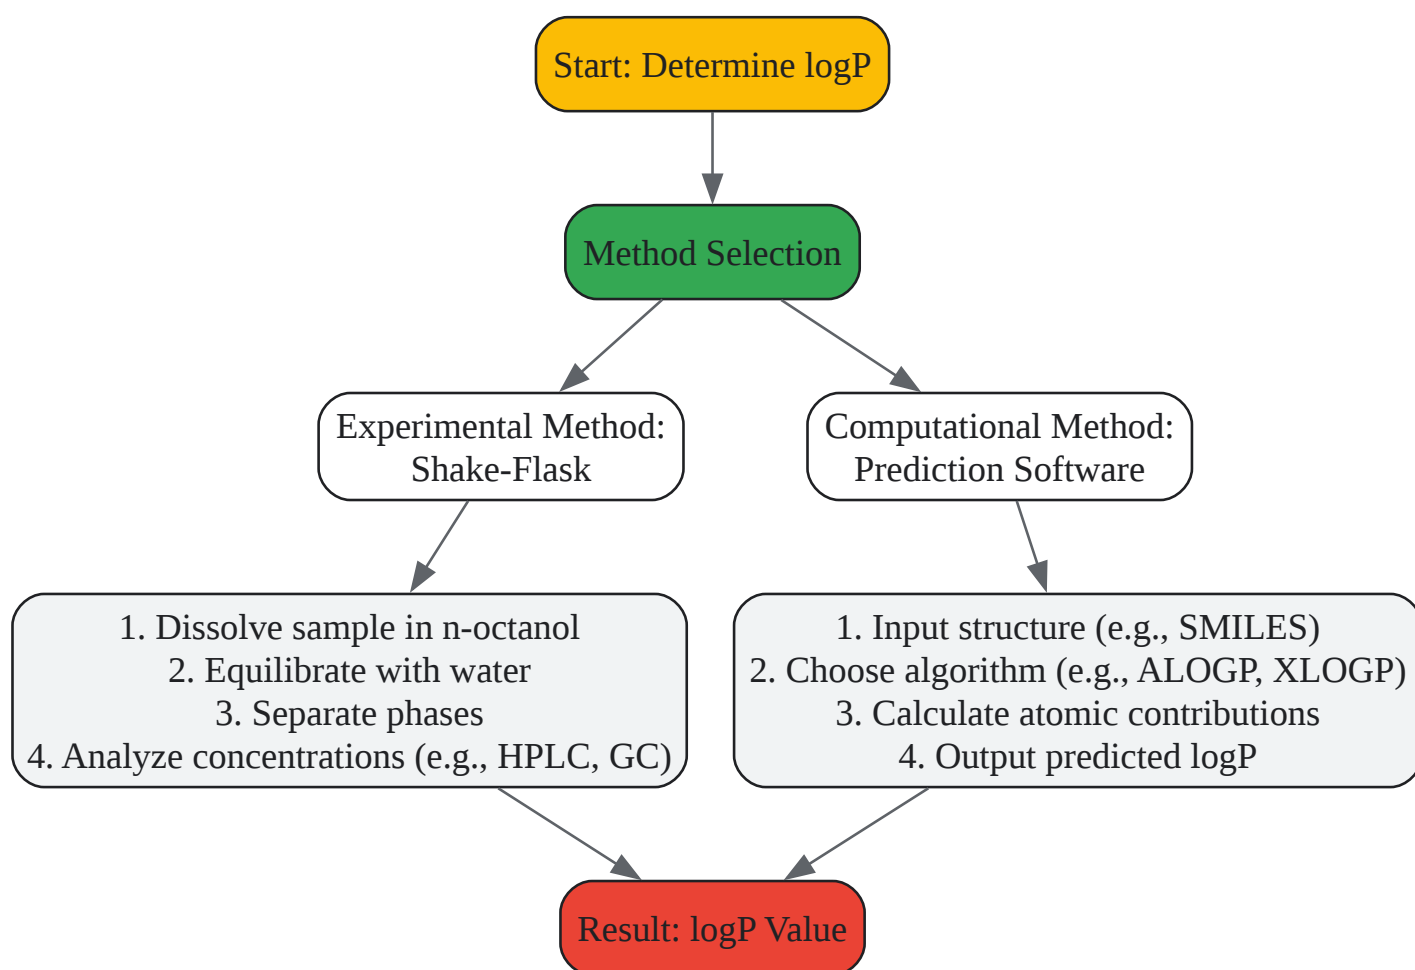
Start: Determine logP

Method Selection

Experimental Method: Shake-Flask

Computational Method: Prediction Software

1. Dissolve sample in n-octanol
2. Equilibrate with water
3. Separate phases
4. Analyze concentrations (e.g., HPLC, GC)

1. Input structure (e.g., SMILES)
2. Choose algorithm (e.g., ALOGP, XLOGP)
3. Calculate atomic contributions
4. Output predicted logP

Result: logP Value